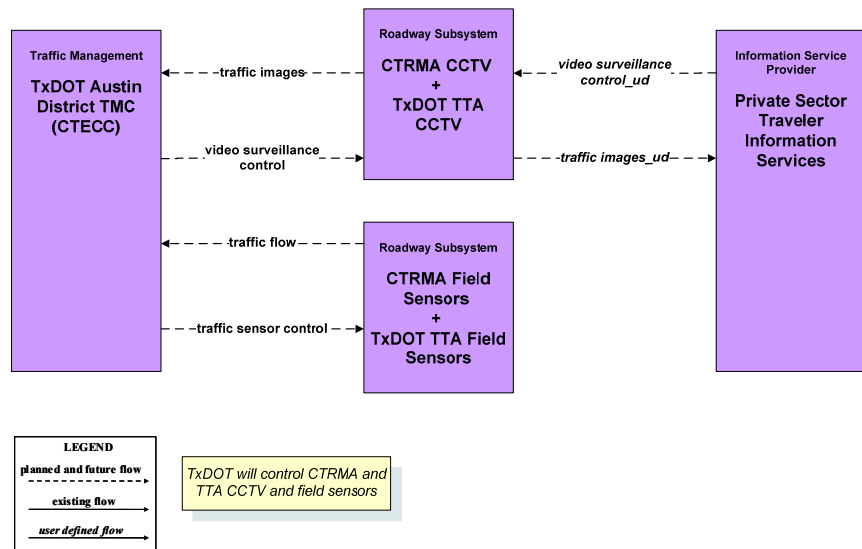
Traffic Management

TxDOT Austin District TMC (CTECC)

traffic images

video surveillance control

traffic flow

traffic sensor control

Roadway Subsystem

CTRMA CCTV + TxDOT TTA CCTV

Roadway Subsystem

CTRMA Field Sensors + TxDOT TTA Field Sensors

video surveillance control_ud

traffic images_ud

Information Service Provider

Private Sector Traveler Information Services

LEGEND
planned and future flow
existing flow
user defined flow

TxDOT will control CTRMA and TTA CCTV and field sensors